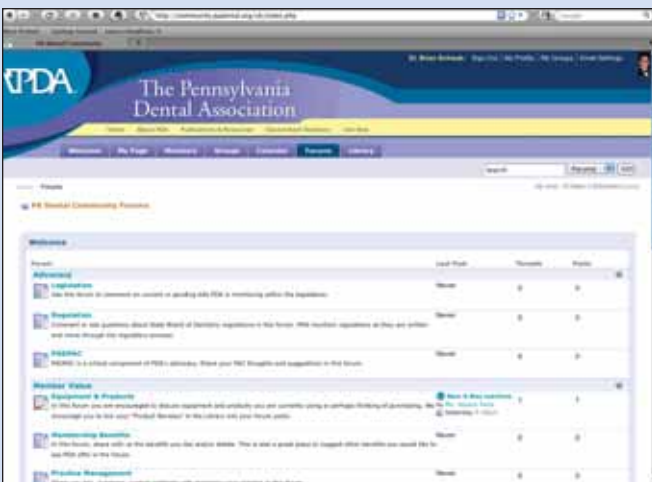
PDA

The Pennsylvania Dental Association

Welcome | My Page | Members | Groups | Calendar | Forums | Library

Search | Forums | GO

PA Dental Community Forums

Welcome

| Forum | Last Post | Threads | Posts |
|---|---|---|---|
| **Advocacy** | | | |
| Legislation | Never | 0 | 0 |
| Regulation | Never | 0 | 0 |
| PADPAC | Never | 0 | 0 |
| **Member Value** | | | |
| Equipment & Products | | 1 | 1 |
| Membership Benefits | Never | 0 | 0 |
| Practice Management | Never | 0 | 0 |